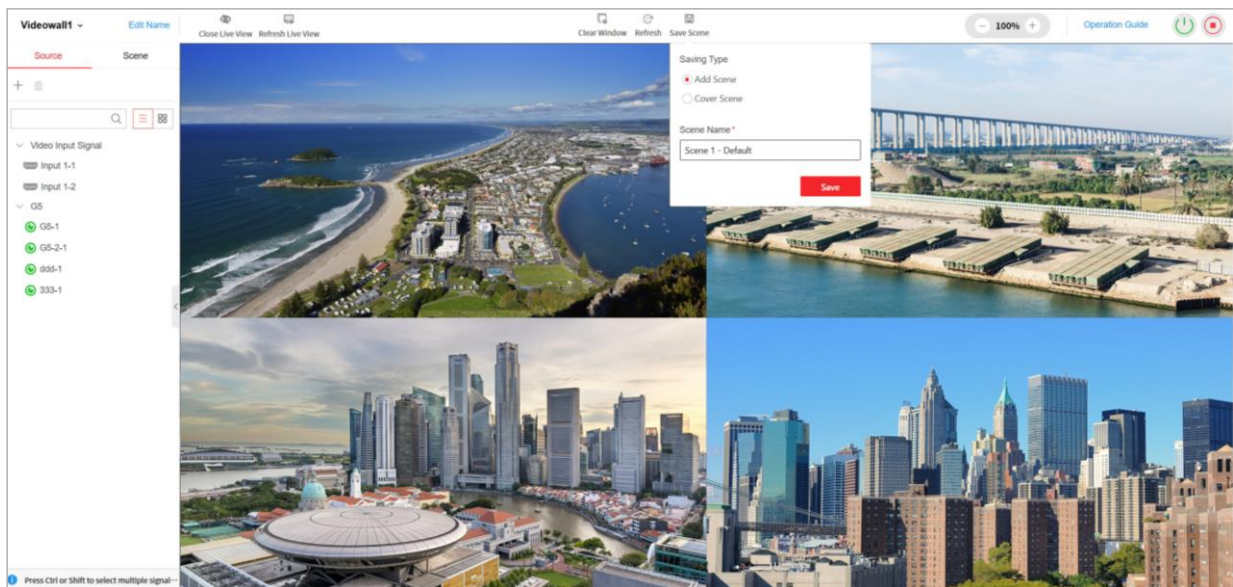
Videowall1
Edit Name
Close Live View
Refresh Live View
Clear Window
Refresh
Save Scene
100%
Operation Guide

Source
Scene

Video Input Signal
Input 1-1
Input 1-2
G5
G5-1
G5-2-1
ddd-1
333-1

Saving Type
Add Scene
Cover Scene

Scene Name *
Scene 1 - Default
Save

Press Ctrl or Shift to select multiple signal